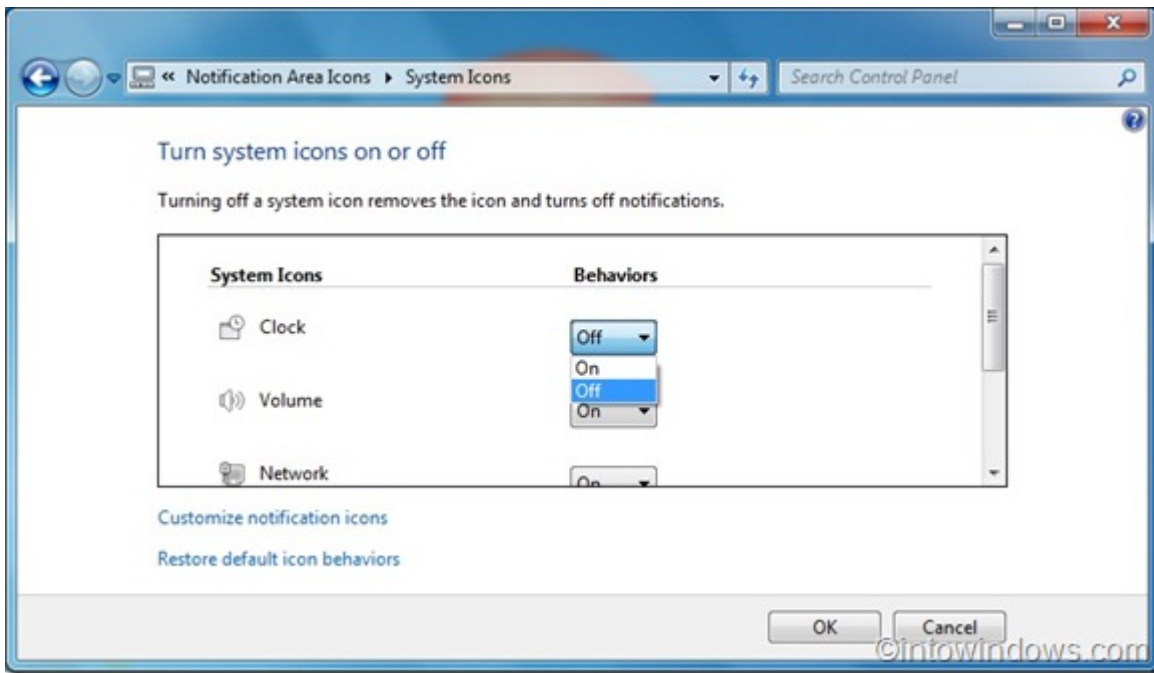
« Notification Area Icons ▸ System Icons

Search Control Panel

Turn system icons on or off

Turning off a system icon removes the icon and turns off notifications.

| System Icons | Behaviors |
|---|---|
| Clock | Off |
| Volume | On |
| Network | On |

On
Off

Customize notification icons

Restore default icon behaviors

OK Cancel

©intowindows.com